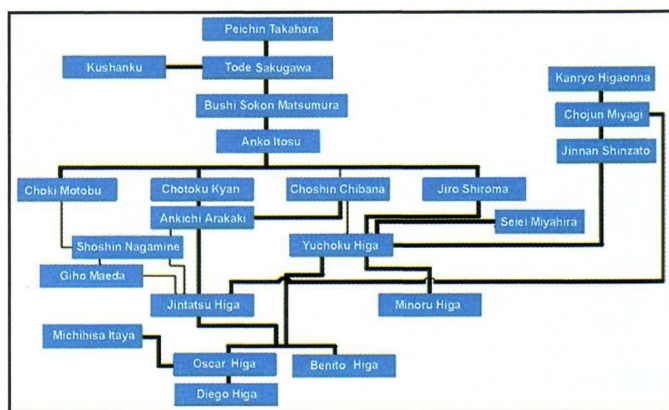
Peichin Takahara
Kushanku
Tode Sakugawa
Bushi Sokon Matsumura
Anko Itosu
Kanryo Higaonna
Chojun Miyagi
Jinnan Shinzato
Choki Motobu
Chotoku Kyan
Choshin Chibana
Jiro Shiroma
Ankichi Arakaki
Seiei Miyahira
Shoshin Nagamine
Yuchoku Higa
Giho Maeda
Jintatsu Higa
Minoru Higa
Michihisa Itaya
Oscar Higa
Benito Higa
Diego Higa